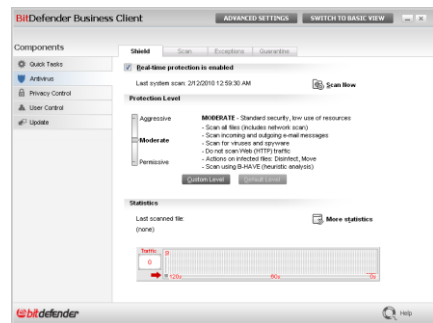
BitDefender Business Client

ADVANCED SETTINGS
SWITCH TO BASIC VIEW

Components

Quick Tasks
Antivirus
Privacy Control
User Control
Update

Shield
Scan
Exceptions
Quarantine

Real-time protection is enabled

Last system scan: 2/12/2010 12:59:30 AM

Scan Now

Protection Level

Aggressive

Moderate

Permissive

MODERATE - Standard security, low use of resources
- Scan all files (includes network scan)
- Scan incoming and outgoing e-mail messages
- Scan for viruses and spyware
- Do not scan Web (HTTP) traffic
- Actions on infected files: Disinfect, Move
- Scan using B-HAVE (heuristic analysis)

Custom Level
Default Level

Statistics

Last scanned file:
(none)

More statistics

Traffic
0
0
120s
60s
0s

bitdefender

Help